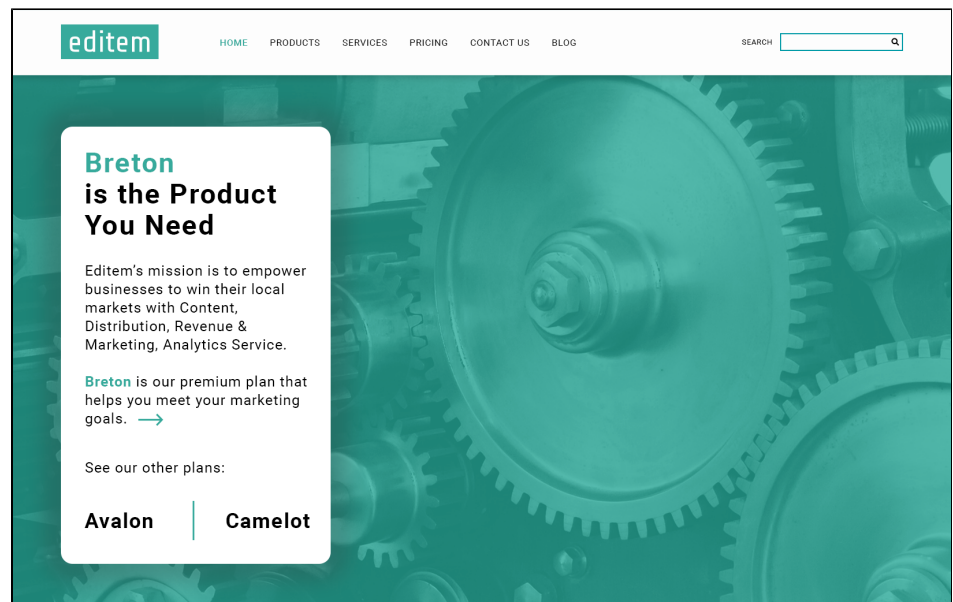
editem

HOME PRODUCTS SERVICES PRICING CONTACT US BLOG

SEARCH

Breton
is the Product You Need

Editem's mission is to empower businesses to win their local markets with Content, Distribution, Revenue & Marketing, Analytics Service.

Breton is our premium plan that helps you meet your marketing goals. ⟶

See our other plans:

Avalon | Camelot